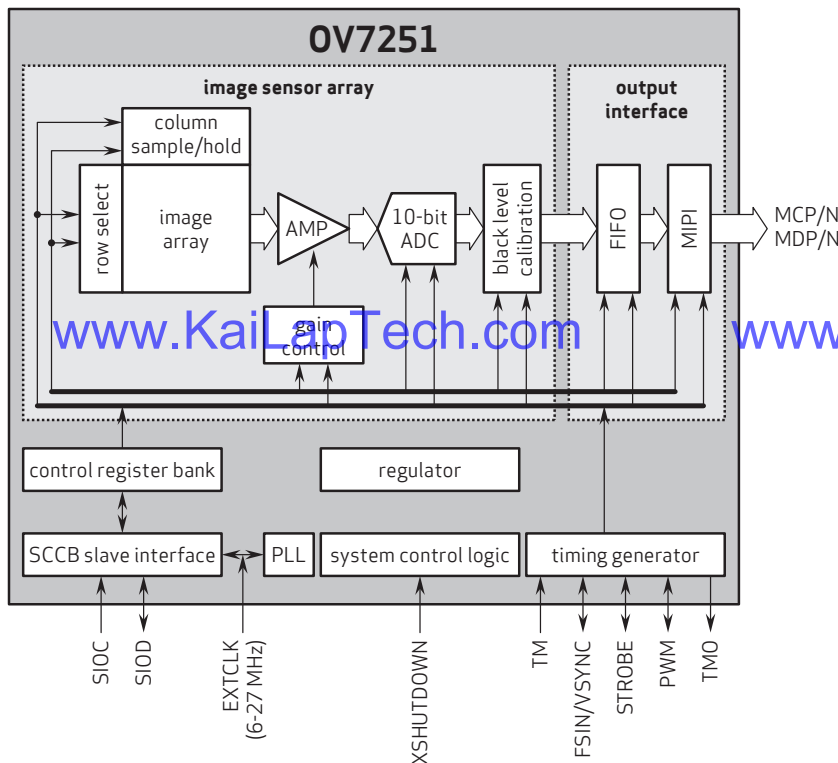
OV7251

image sensor array

output interface

column sample/hold

row select

image array

AMP

10-bit ADC

black level calibration

FIFO

MIPI

MCP/N
MDP/N

gain control

www.KaiLapTech.com www.

control register bank

regulator

SCCB slave interface

PLL

system control logic

timing generator

SIOC

SIOD

EXTCLK (6-27 MHz)

XSHUTDOWN

TM

FSIN/VSYNC

STROBE

PWM

TMO